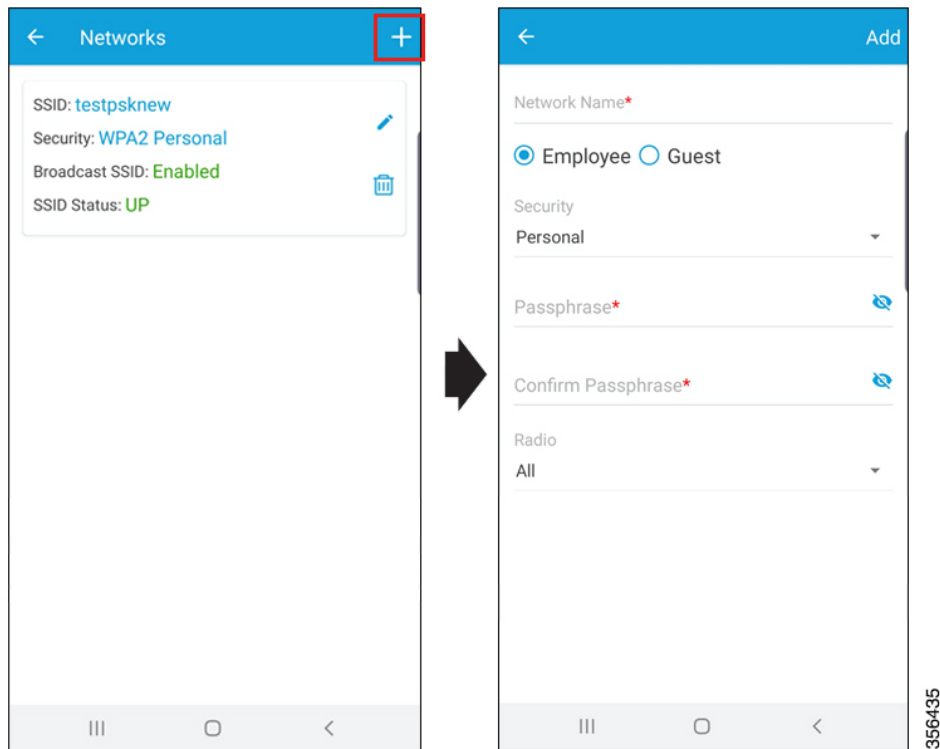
Networks

SSID: testpsknew

Security: WPA2 Personal

Broadcast SSID: Enabled

SSID Status: UP

Add

Network Name*

Employee Guest

Security

Personal

Passphrase*

Confirm Passphrase*

Radio

All

356435